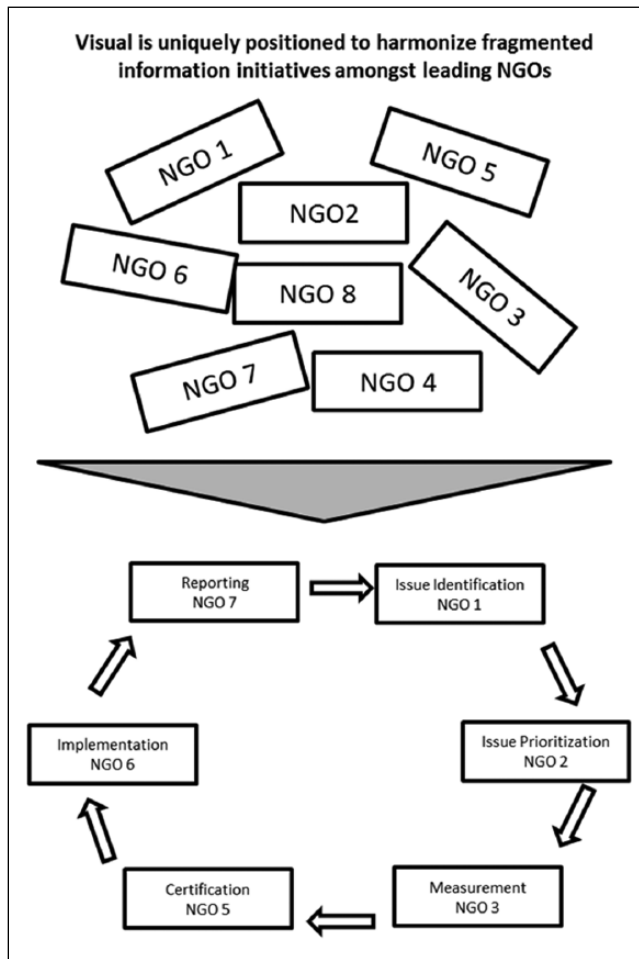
Visual is uniquely positioned to harmonize fragmented information initiatives amongst leading NGOs

NGO 1

NGO 5

NGO2

NGO 6

NGO 8

NGO 3

NGO 7

NGO 4

Reporting
NGO 7

Issue Identification
NGO 1

Issue Prioritization
NGO 2

Measurement
NGO 3

Certification
NGO 5

Implementation
NGO 6